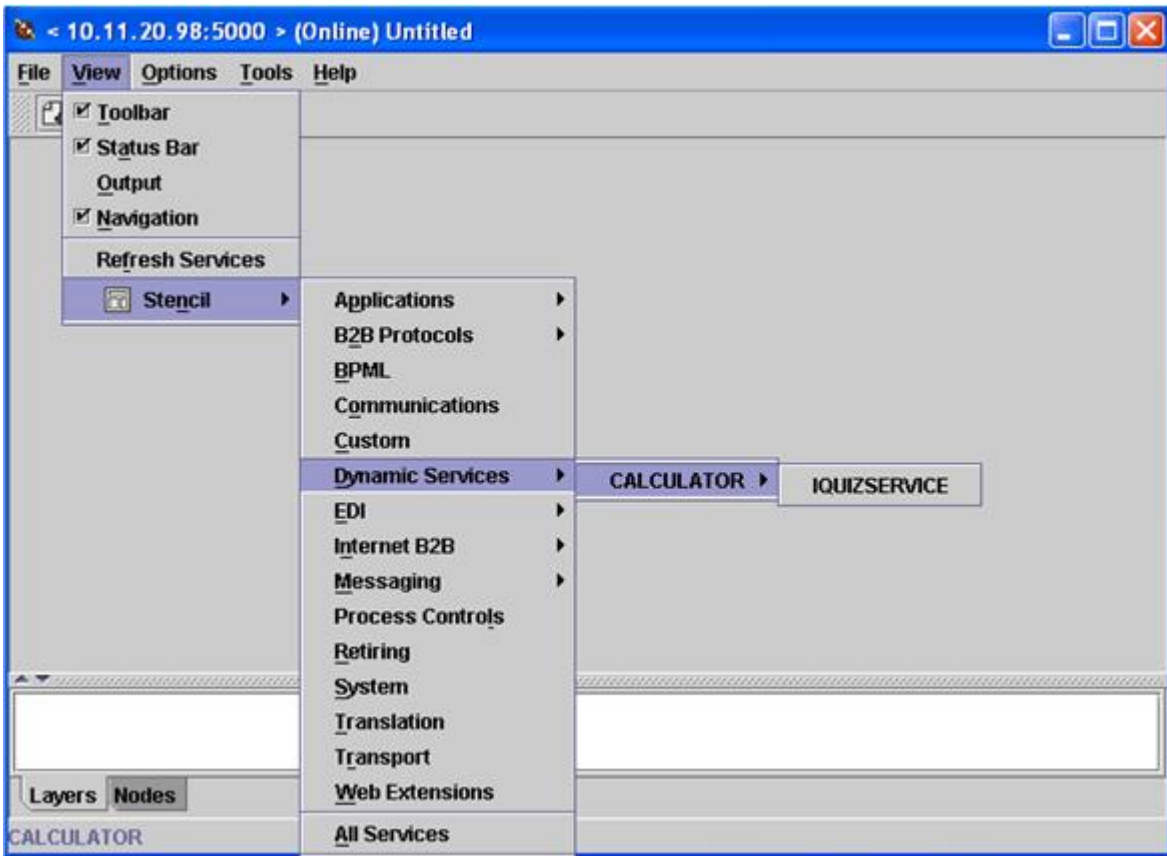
< 10.11.20.98:5000 > (Online) Untitled

File View Options Tools Help

Toolbar
Status Bar
Output
Navigation
Refresh Services
Stencil

Applications
B2B Protocols
BPML
Communications
Custom
Dynamic Services
EDI
Internet B2B
Messaging
Process Controls
Retiring
System
Translation
Transport
Web Extensions
All Services

CALCULATOR

IQUIZSERVICE

Layers Nodes

CALCULATOR